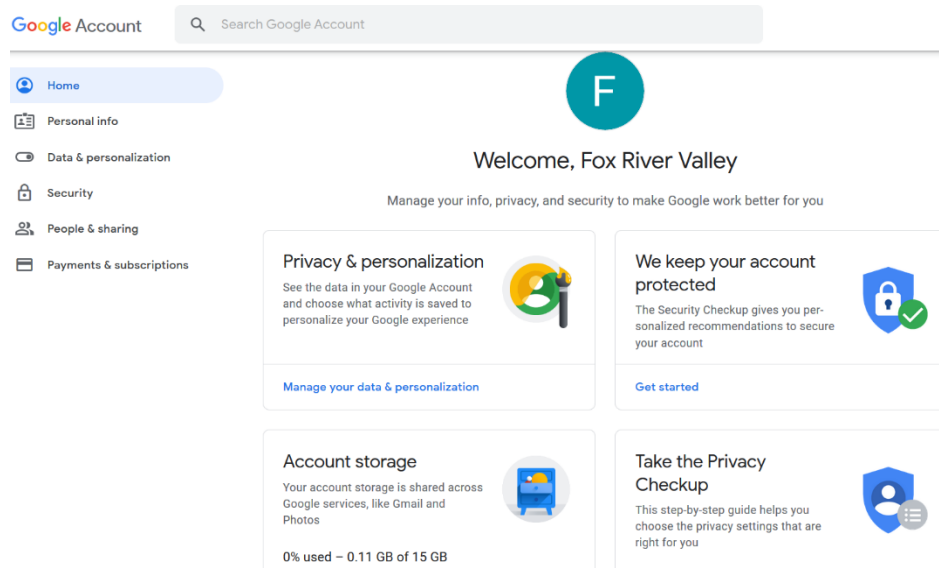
Google Account

Search Google Account

Home

Personal info

Data & personalization

Security

People & sharing

Payments & subscriptions

F

Welcome, Fox River Valley

Manage your info, privacy, and security to make Google work better for you

Privacy & personalization

See the data in your Google Account and choose what activity is saved to personalize your Google experience

Manage your data & personalization

We keep your account protected

The Security Checkup gives you personalized recommendations to secure your account

Get started

Account storage

Your account storage is shared across Google services, like Gmail and Photos

0% used – 0.11 GB of 15 GB

Take the Privacy Checkup

This step-by-step guide helps you choose the privacy settings that are right for you